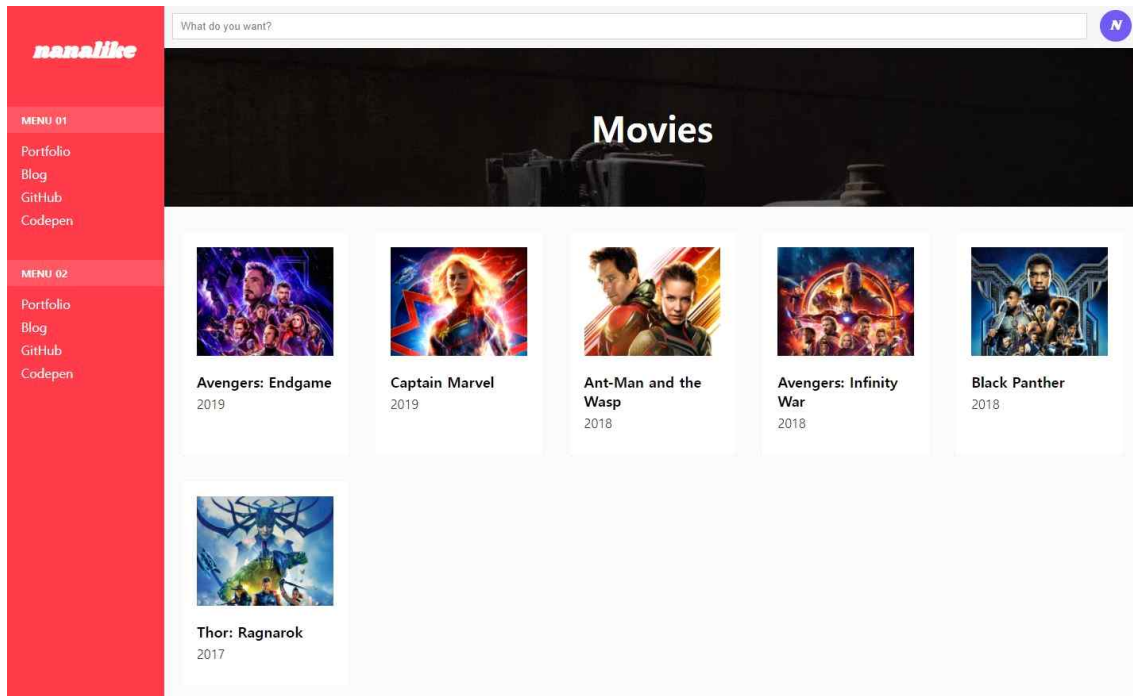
nanalike

MENU 01

Portfolio
Blog
GitHub
Codepen

MENU 02

Portfolio
Blog
GitHub
Codepen

What do you want?

N

Movies

Avengers: Endgame
2019

Captain Marvel
2019

Ant-Man and the Wasp
2018

Avengers: Infinity War
2018

Black Panther
2018

Thor: Ragnarok
2017